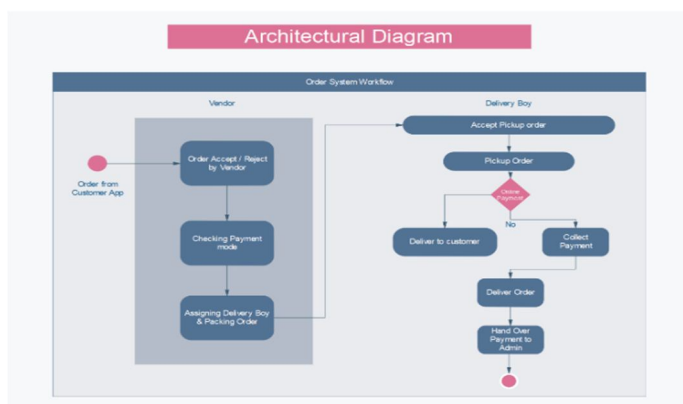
Architectural Diagram

Order System Workflow

Vendor

Delivery Boy

Order from Customer App

Order Accept / Reject by Vendor

Checking Payment mode

Assigning Delivery Boy & Packing Order

Accept Pickup order

Pickup Order

Online Payment

No

Deliver to customer

Collect Payment

Deliver Order

Hand Over Payment to Admin